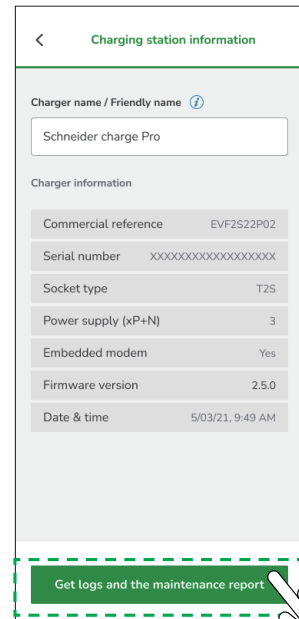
<

Charging station information

Charger name / Friendly name

Schneider charge Pro

Charger information

| Commercial reference | EVF2S22P02 |
|---|---|
| Serial number | XXXXXXXXXXXXXXXXXX |
| Socket type | T2S |
| Power supply (xP+N) | 3 |
| Embedded modem | Yes |
| Firmware version | 2.5.0 |
| Date & time | 5/03/21, 9:49 AM |

Get logs and the maintenance report